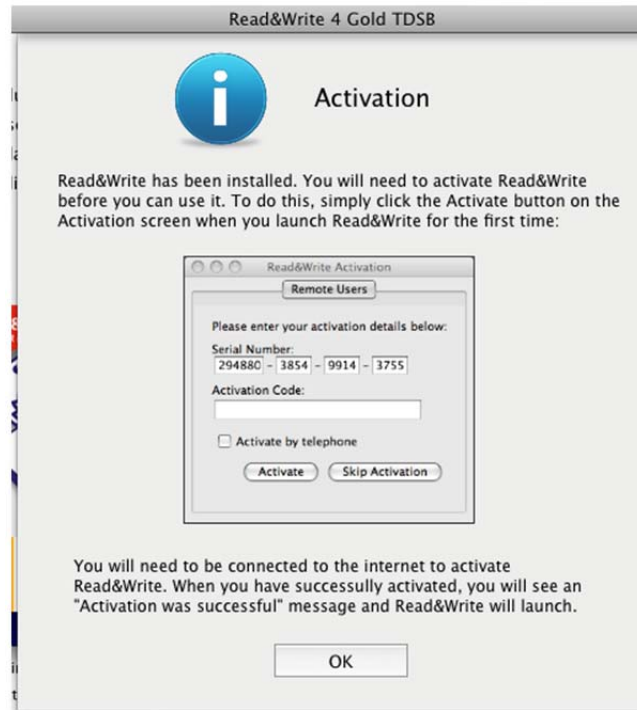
Read&Write 4 Gold TDSB

Activation

Read&Write has been installed. You will need to activate Read&Write before you can use it. To do this, simply click the Activate button on the Activation screen when you launch Read&Write for the first time:

Read&Write Activation

Remote Users

Please enter your activation details below:

Serial Number:

294880 - 3854 - 9914 - 3755

Activation Code:

Activate by telephone

Activate

Skip Activation

You will need to be connected to the internet to activate Read&Write. When you have successfully activated, you will see an "Activation was successful" message and Read&Write will launch.

OK